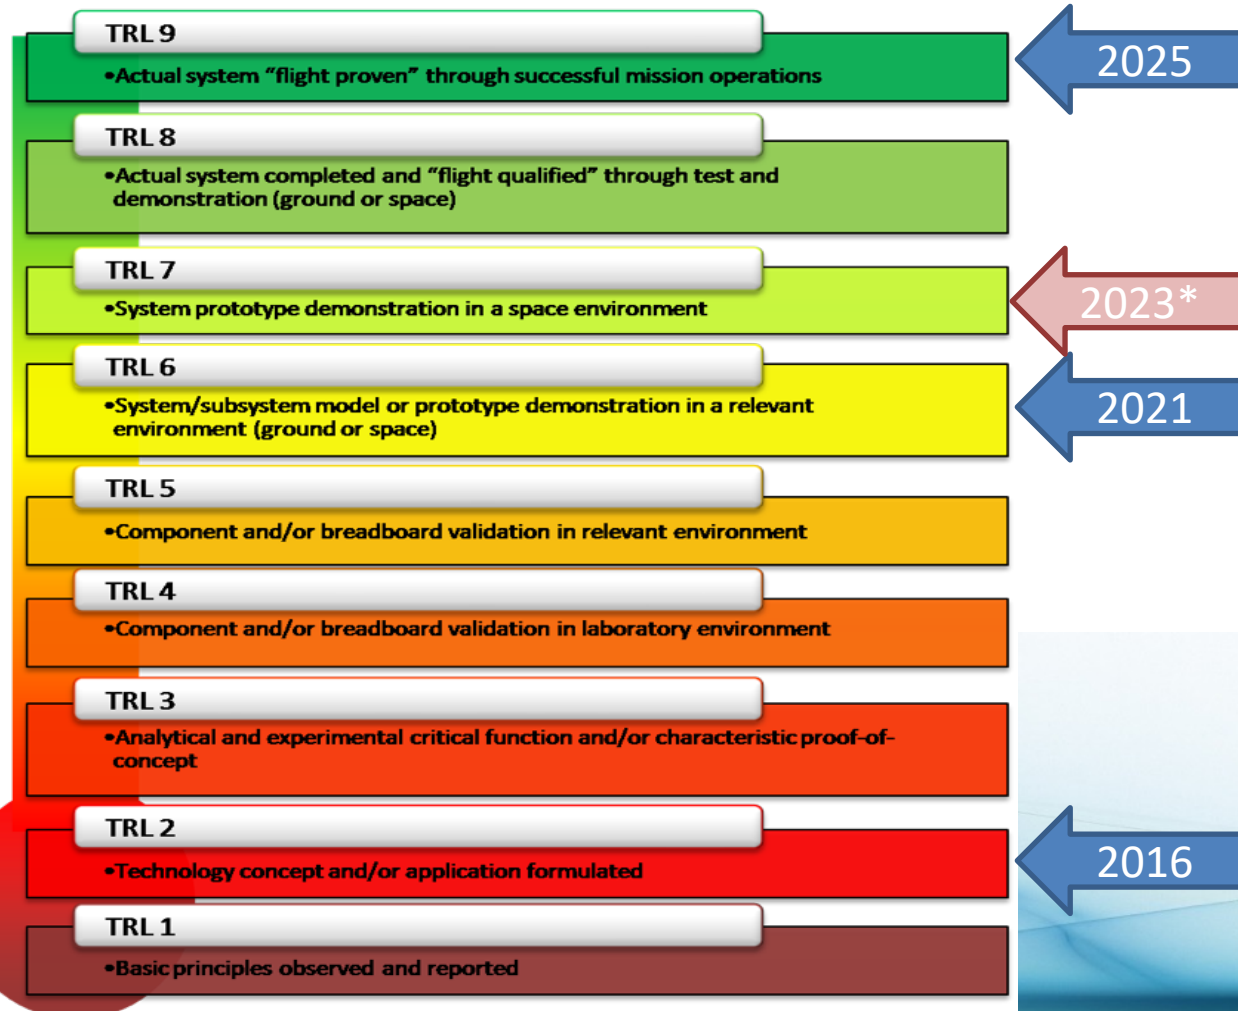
TRL 9

•Actual system "flight proven" through successful mission operations

2025

TRL 8

•Actual system completed and "flight qualified" through test and demonstration (ground or space)

TRL 7

•System prototype demonstration in a space environment

2023*

TRL 6

•System/subsystem model or prototype demonstration in a relevant environment (ground or space)

2021

TRL 5

•Component and/or breadboard validation in relevant environment

TRL 4

•Component and/or breadboard validation in laboratory environment

TRL 3

•Analytical and experimental critical function and/or characteristic proof-of-concept

TRL 2

•Technology concept and/or application formulated

2016

TRL 1

•Basic principles observed and reported